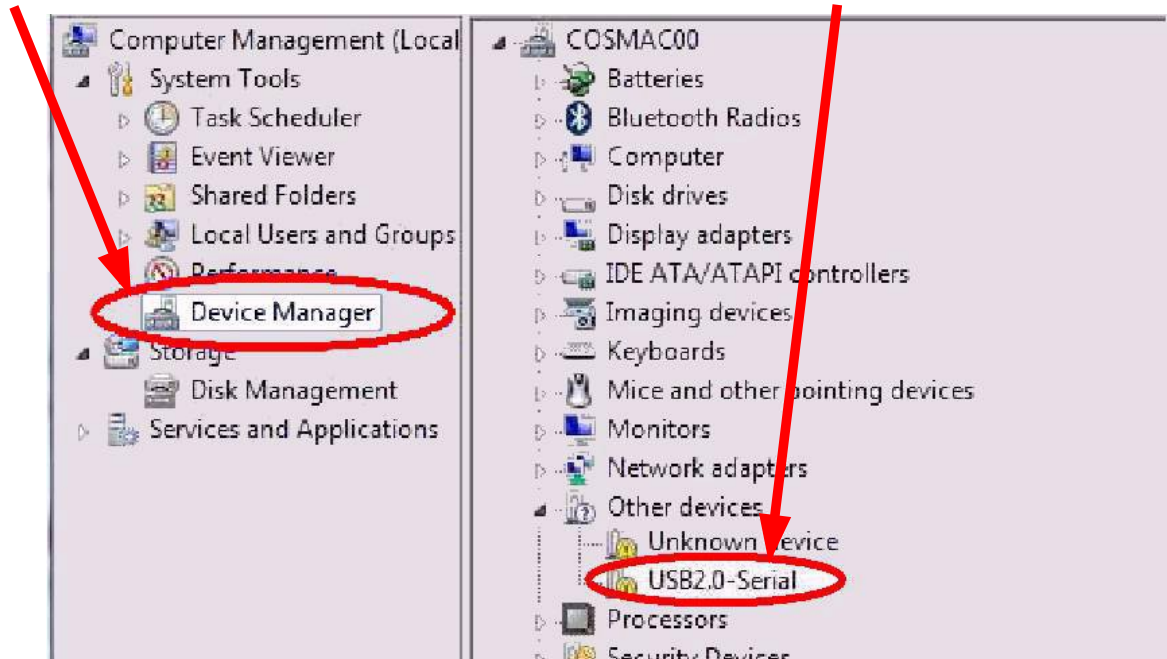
Computer Management (Local
System Tools
Task Scheduler
Event Viewer
Shared Folders
Local Users and Groups
Performance
Device Manager
Storage
Disk Management
Services and Applications

COSMAC00
Batteries
Bluetooth Radios
Computer
Disk drives
Display adapters
IDE ATA/ATAPI controllers
Imaging devices
Keyboards
Mice and other pointing devices
Monitors
Network adapters
Other devices
Unknown device
USB2.0-Serial
Processors
Security Devices